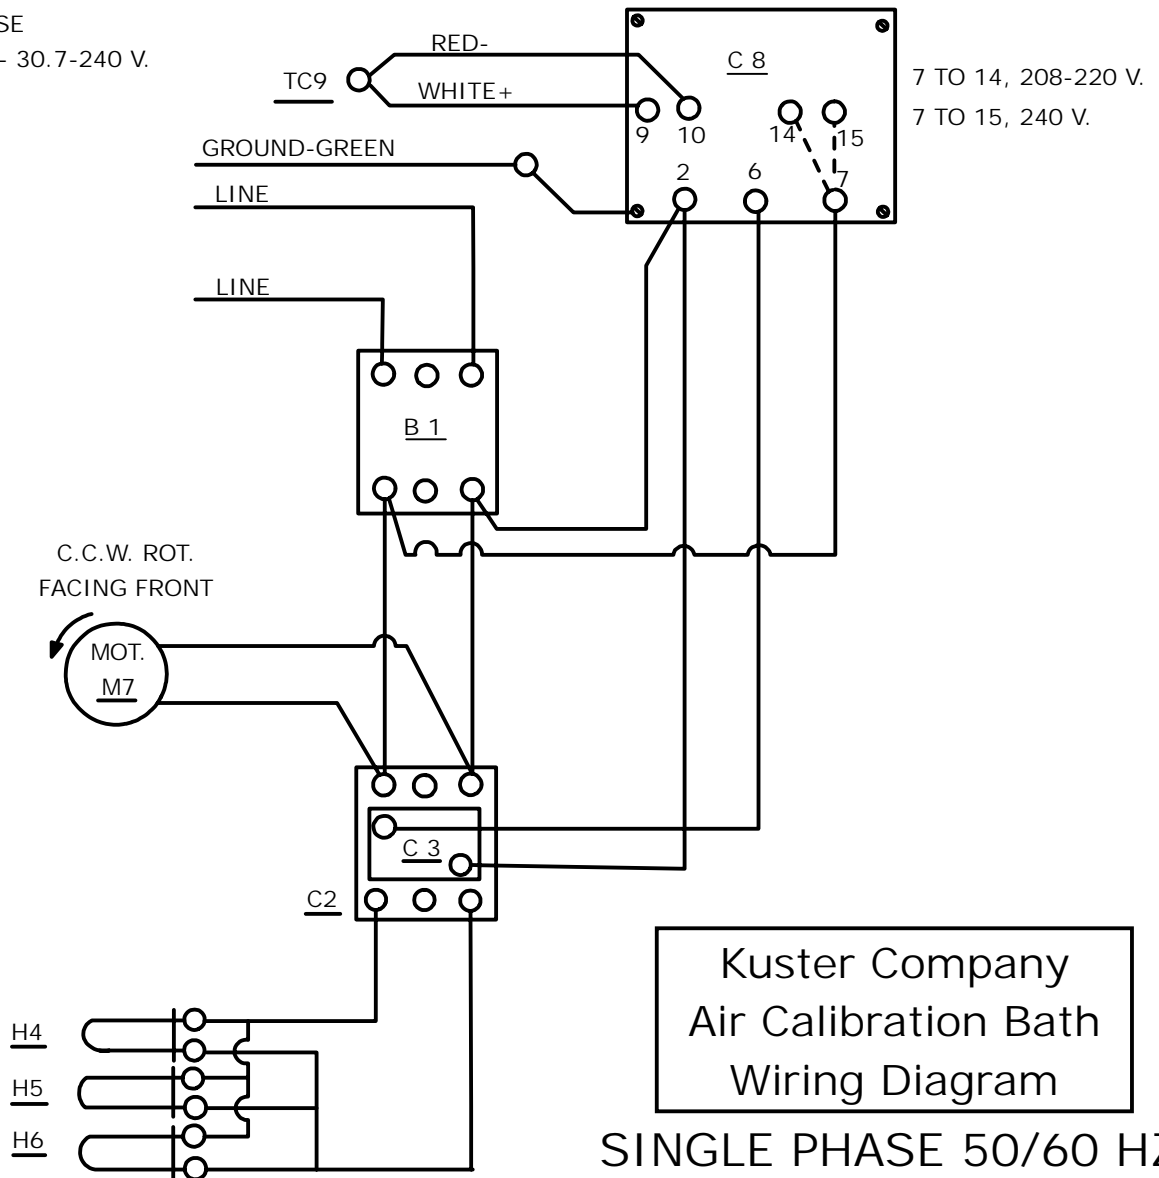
SE
- 30.7-240 V.

TC9
RED-
WHITE+
C 8
9
10
14
15
2
6
7
7 TO 14, 208-220 V.
7 TO 15, 240 V.
GROUND-GREEN
LINE
LINE
B 1
C.C.W. ROT.
FACING FRONT
MOT.
M7
C 3
C2
H4
H5
H6

Kuster Company
Air Calibration Bath
Wiring Diagram

SINGLE PHASE 50/60 HZ